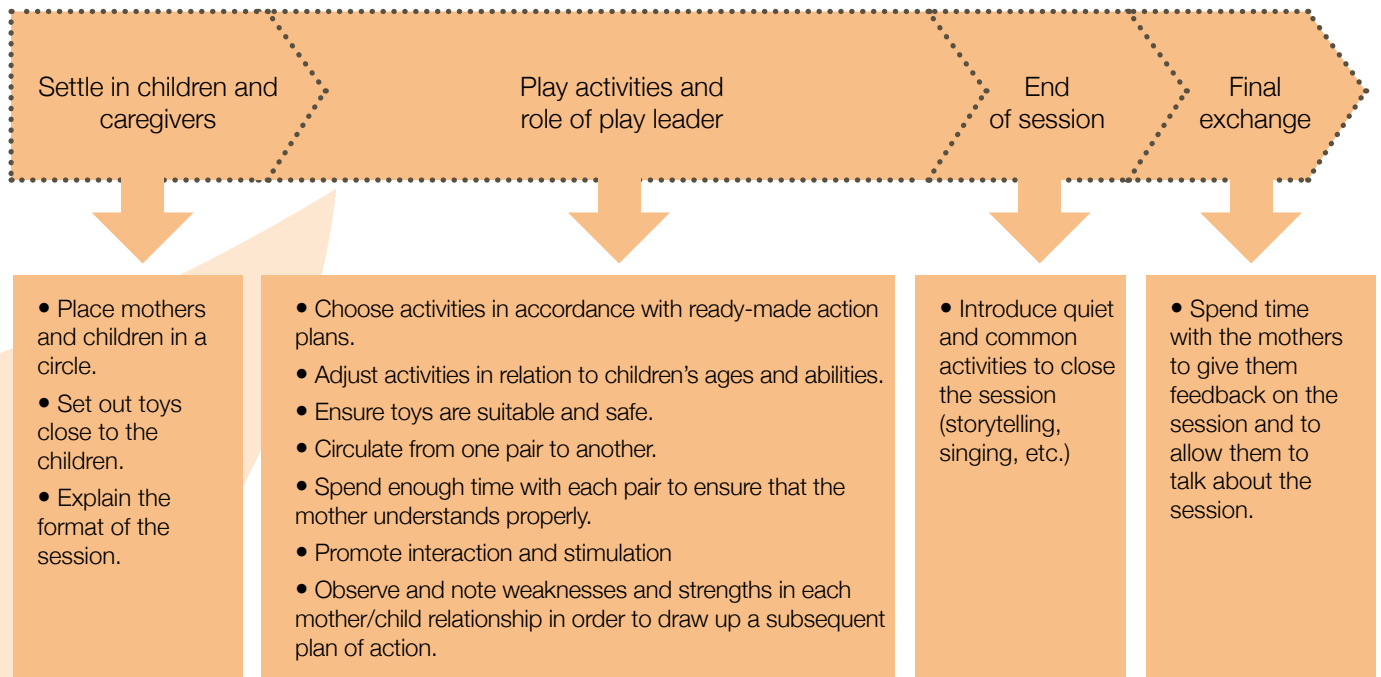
Settle in children and caregivers

Play activities and role of play leader

End of session

Final exchange

• Place mothers and children in a circle.

• Set out toys close to the children.

• Explain the format of the session.

• Choose activities in accordance with ready-made action plans.

• Adjust activities in relation to children's ages and abilities.

• Ensure toys are suitable and safe.

• Circulate from one pair to another.

• Spend enough time with each pair to ensure that the mother understands properly.

• Promote interaction and stimulation

• Observe and note weaknesses and strengths in each mother/child relationship in order to draw up a subsequent plan of action.

• Introduce quiet and common activities to close the session (storytelling, singing, etc.)

• Spend time with the mothers to give them feedback on the session and to allow them to talk about the session.